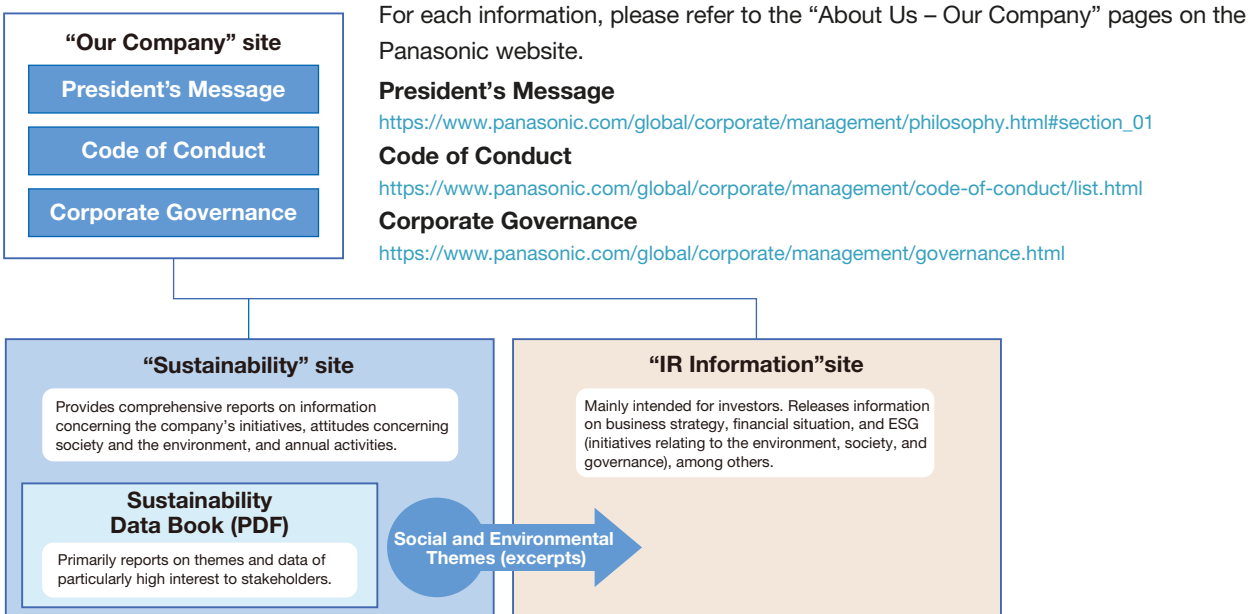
"Our Company" site

President's Message

Code of Conduct

Corporate Governance

For each information, please refer to the "About Us – Our Company" pages on the Panasonic website.

President's Message
https://www.panasonic.com/global/corporate/management/philosophy.html#section_01

Code of Conduct
https://www.panasonic.com/global/corporate/management/code-of-conduct/list.html

Corporate Governance
https://www.panasonic.com/global/corporate/management/governance.html

"Sustainability" site

Provides comprehensive reports on information concerning the company's initiatives, attitudes concerning society and the environment, and annual activities.

Sustainability Data Book (PDF)

Primarily reports on themes and data of particularly high interest to stakeholders.

Social and Environmental Themes (excerpts)

"IR Information"site

Mainly intended for investors. Releases information on business strategy, financial situation, and ESG (initiatives relating to the environment, society, and governance), among others.